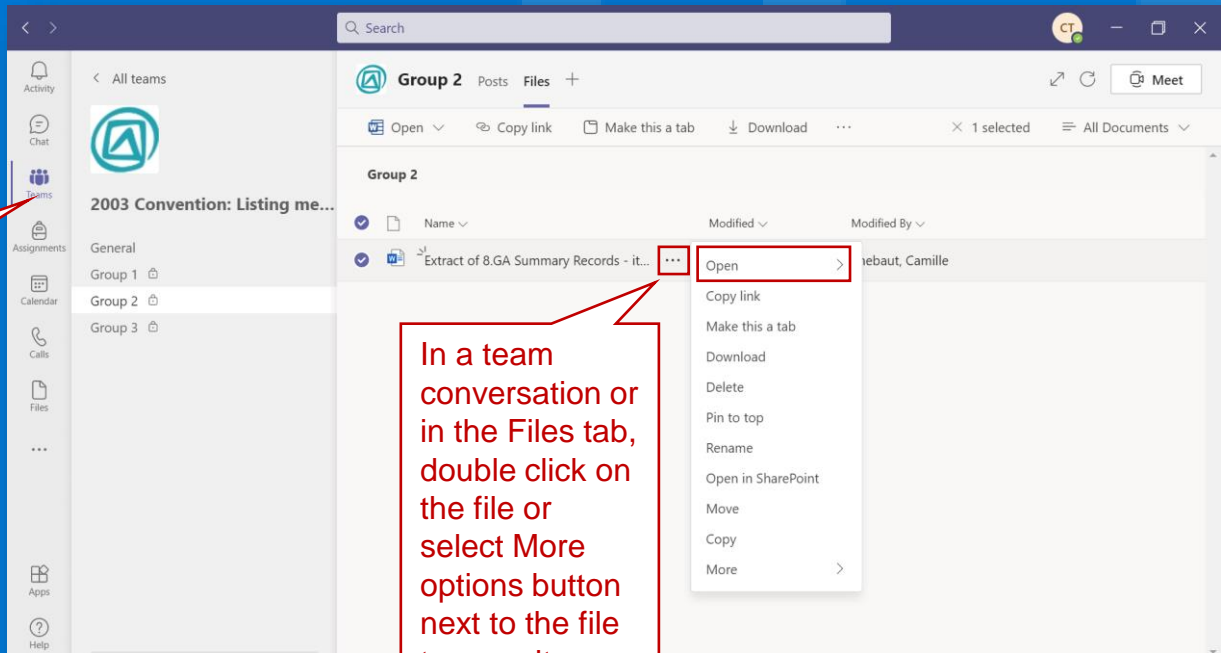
Search

CT

Activity

Chat

Teams

Assignments

Calendar

Calls

Files

...

Apps

Help

< All teams

2003 Convention: Listing me...

General

Group 1

Group 2

Group 3

Group 2 Posts Files +

Meet

Open Copy link Make this a tab Download ··· × 1 selected All Documents

Group 2

Name Modified Modified By

Extract of 8.GA Summary Records - it... ··· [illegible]ebaut, Camille

Open

Copy link

Make this a tab

Download

Delete

Pin to top

Rename

Open in SharePoint

Move

Copy

More

In a team conversation or in the Files tab, double click on the file or select More options button next to the file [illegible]